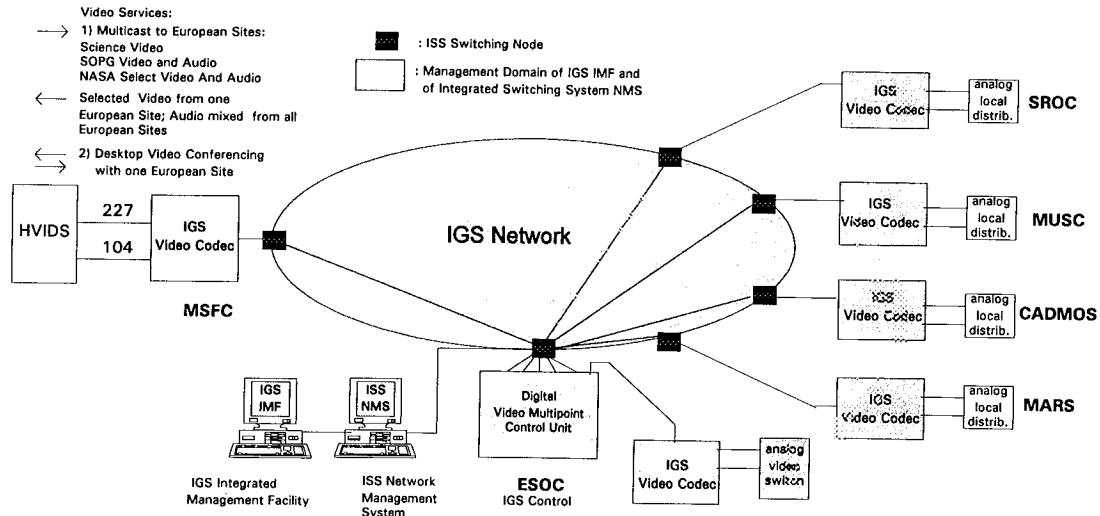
Video Services:
1) Multicast to European Sites:
Science Video
SOPG Video and Audio
NASA Select Video And Audio

Selected Video from one European Site; Audio mixed from all European Sites

2) Desktop Video Conferencing with one European Site

: ISS Switching Node

: Management Domain of IGS IMF and of Integrated Switching System NMS

HVIDS

227

104

IGS Video Codec

MSFC

IGS Network

IGS Video Codec

analog local distrib.

SROC

IGS Video Codec

analog local distrib.

MUSC

IGS Video Codec

analog local distrib.

CADMOS

IGS Video Codec

analog local distrib.

MARS

IGS IMF

ISS NMS

IGS Integrated Management Facility

ISS Network Management System

Digital Video Multipoint Control Unit

ESOC
IGS Control

IGS Video Codec

analog video switch